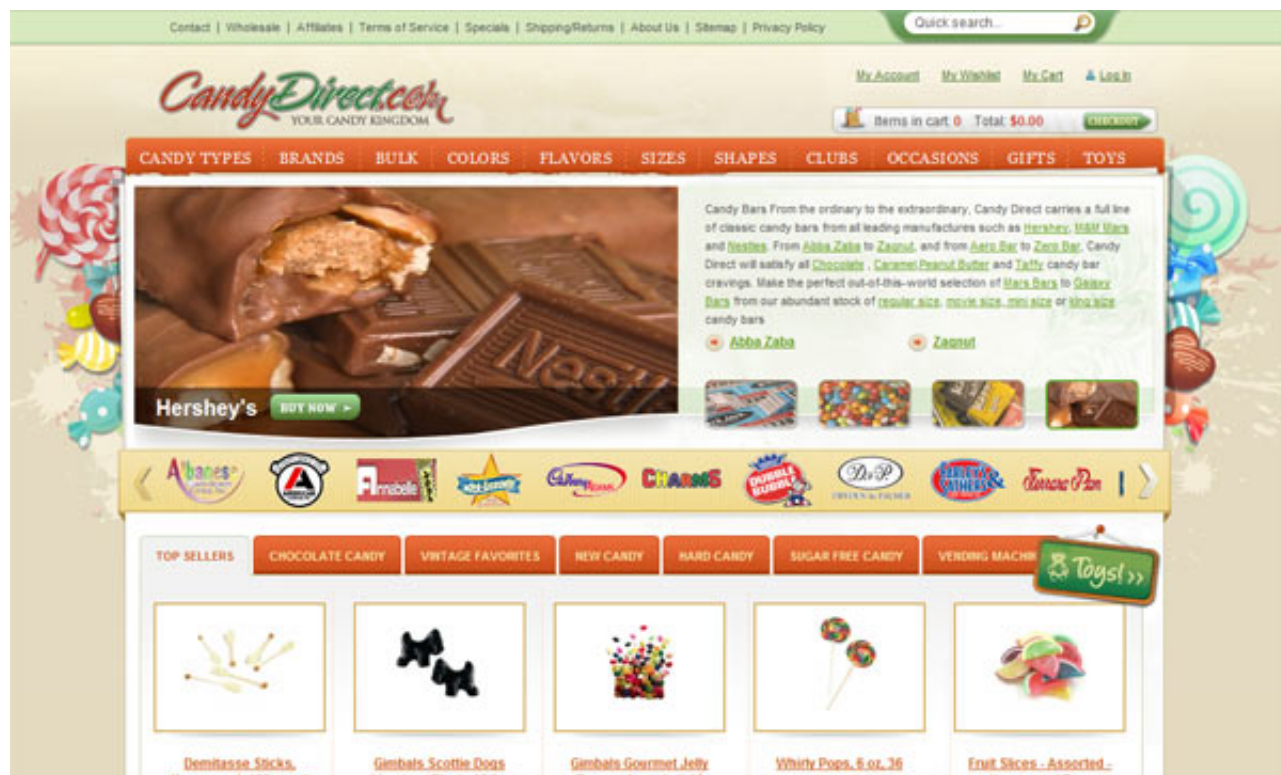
Contact | Wholesale | Affiliates | Terms of Service | Specials | Shipping/Returns | About Us | Sitemap | Privacy Policy

Quick search...

CandyDirect.com
YOUR CANDY KINGDOM

My Account My Wishlist My Cart Log In

Items in cart 0 Total: $0.00 CHECKOUT

CANDY TYPES BRANDS BULK COLORS FLAVORS SIZES SHAPES CLUBS OCCASIONS GIFTS TOYS

Hershey's BUY NOW

Candy Bars From the ordinary to the extraordinary, Candy Direct carries a full line of classic candy bars from all leading manufactures such as Hershey, M&M Mars and Nestles. From Abba Zaba to Zagnut, and from Aero Bar to Zero Bar, Candy Direct will satisfy all Chocolate, Caramel Peanut Butter and Taffy candy bar cravings. Make the perfect out-of-this-world selection of Mars Bars to Galaxy Bars from our abundant stock of regular size, movie size, mini size or king size candy bars

Abba Zaba

Zagnut

Albanese Annabelle Cadbury CHARMS DUBBLE BUBBLE D&P Ferrara Pan

TOP SELLERS CHOCOLATE CANDY VINTAGE FAVORITES NEW CANDY HARD CANDY SUGAR FREE CANDY VENDING MACHI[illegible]

Toys! >>

Demitasse Sticks,

Gimbals Scottie Dogs

Gimbals Gourmet Jelly

Whirly Pops, 6 oz, 36

Fruit Slices - Assorted -